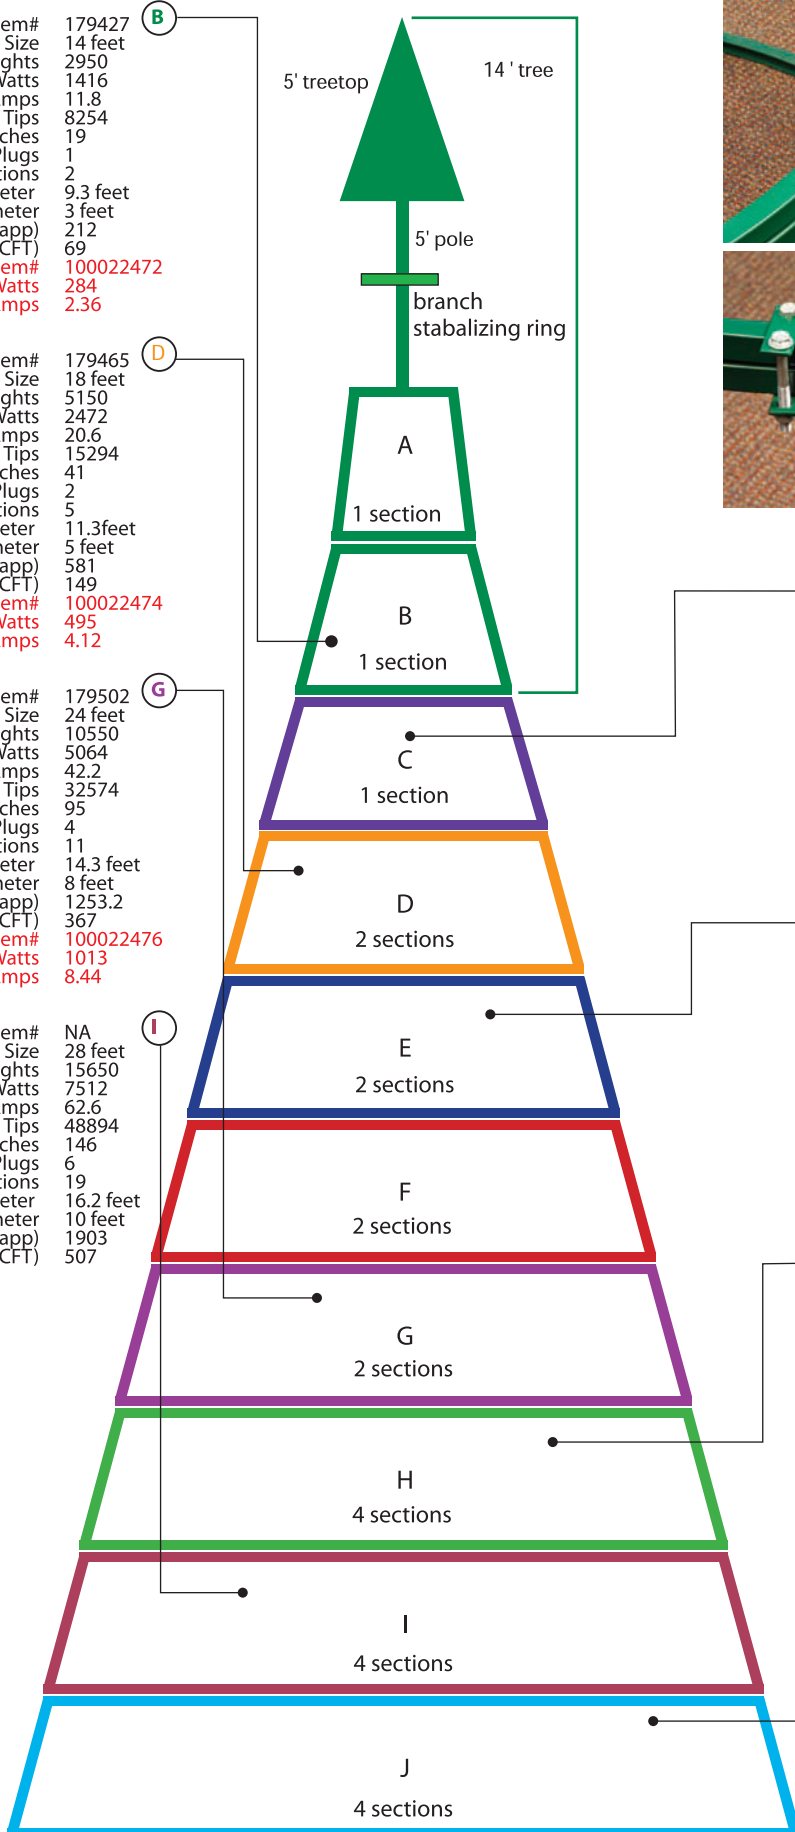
em# 179427
Size 14 feet
ghts 2950
Vatts 1416
mps 11.8
Tips 8254
ches 19
Plugs 1
tions 2
eter 9.3 feet
neter 3 feet
app) 212
CFT) 69
em# 100022472
Vatts 284
mps 2.36

B

em# 179465
Size 18 feet
ghts 5150
Vatts 2472
mps 20.6
Tips 15294
ches 41
Plugs 2
tions 5
eter 11.3feet
neter 5 feet
app) 581
CFT) 149
em# 100022474
Vatts 495
mps 4.12

D

em# 179502
Size 24 feet
ghts 10550
Vatts 5064
mps 42.2
Tips 32574
ches 95
Plugs 4
tions 11
eter 14.3 feet
neter 8 feet
app) 1253.2
CFT) 367
em# 100022476
Vatts 1013
mps 8.44

G

em# NA
Size 28 feet
ghts 15650
Vatts 7512
mps 62.6
Tips 48894
ches 146
Plugs 6
tions 19
eter 16.2 feet
neter 10 feet
app) 1903
CFT) 507

I

5' treetop
14 ' tree
5' pole
branch stabalizing ring

A
1 section

B
1 section

C
1 section

D
2 sections

E
2 sections

F
2 sections

G
2 sections

H
4 sections

I
4 sections

J
4 sections